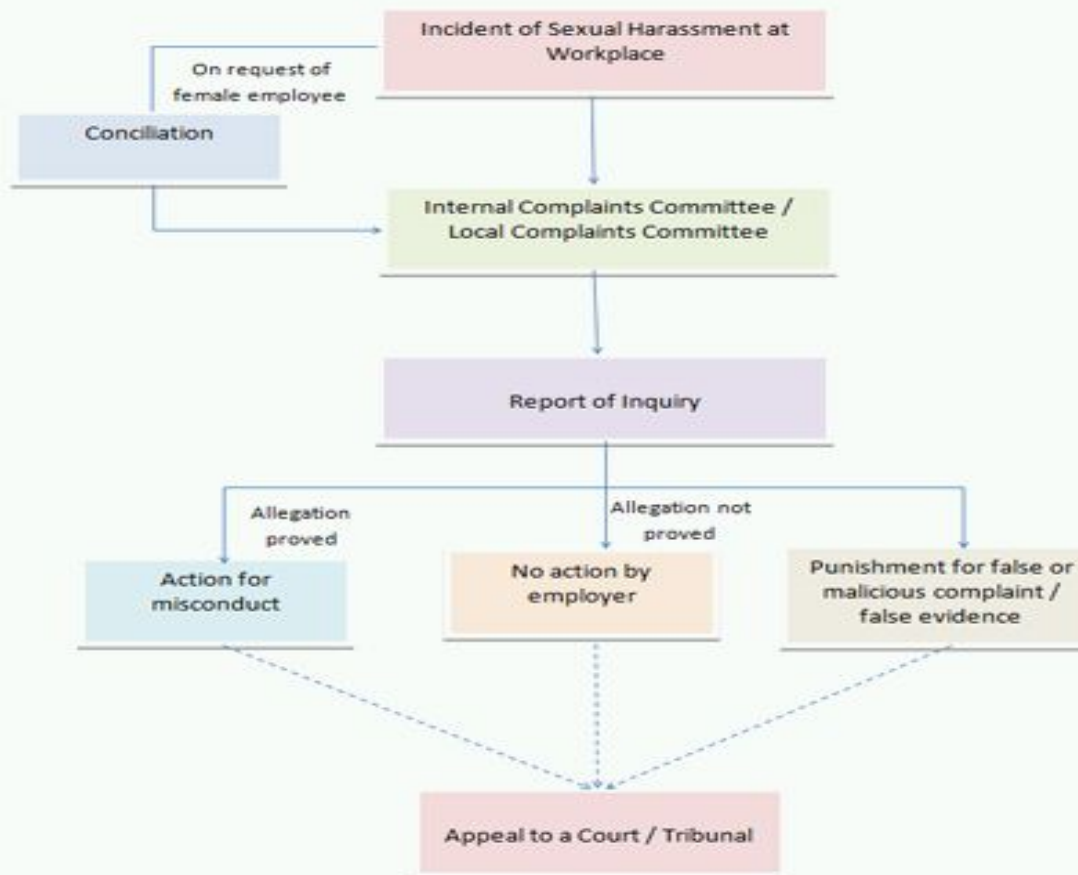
Incident of Sexual Harassment at Workplace

On request of female employee

Conciliation

Internal Complaints Committee / Local Complaints Committee

Report of Inquiry

Allegation proved

Allegation not proved

Action for misconduct

No action by employer

Punishment for false or malicious complaint / false evidence

Appeal to a Court / Tribunal